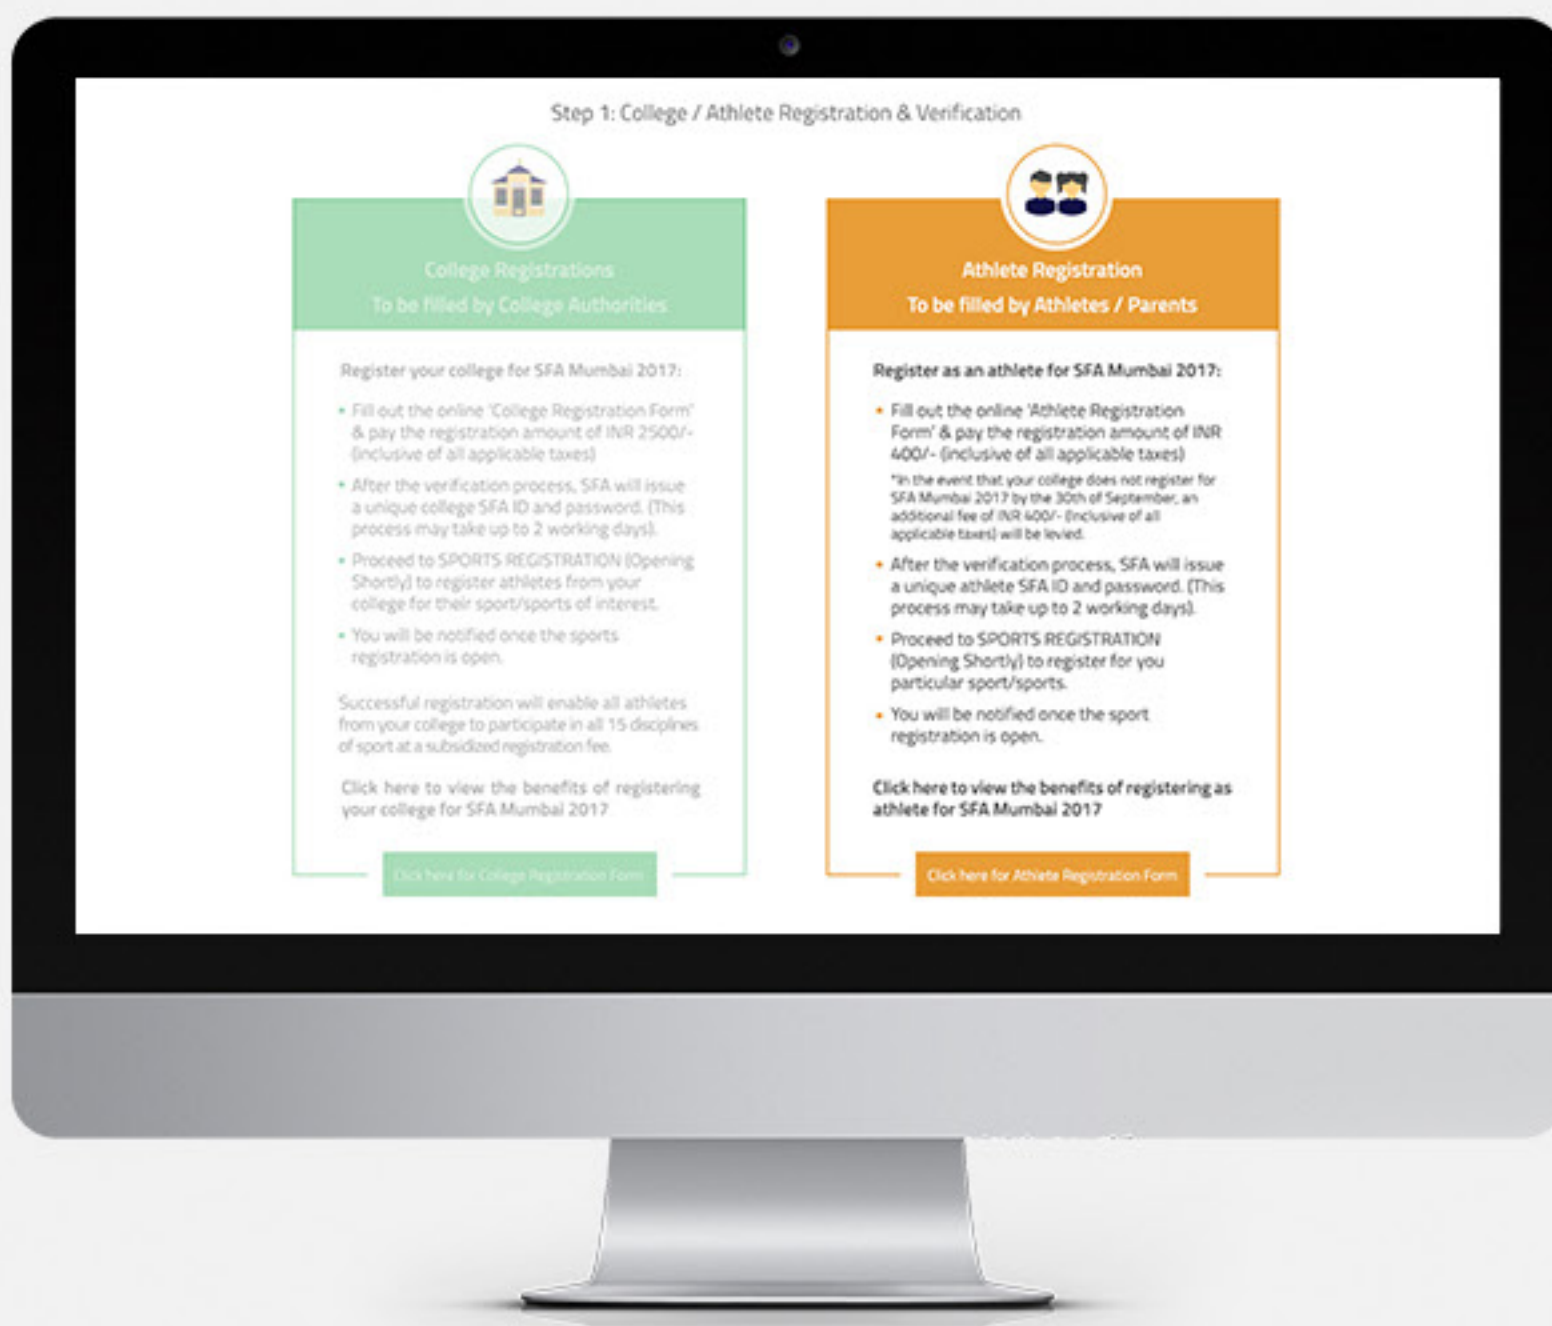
Step 1: College / Athlete Registration & Verification

College Registrations
To be filled by College Authorities

Register your college for SFA Mumbai 2017:

• Fill out the online 'College Registration Form' & pay the registration amount of INR 2500/- (inclusive of all applicable taxes)

• After the verification process, SFA will issue a unique college SFA ID and password. (This process may take up to 2 working days).

• Proceed to SPORTS REGISTRATION (Opening Shortly) to register athletes from your college for their sport/sports of interest.

• You will be notified once the sports registration is open.

Successful registration will enable all athletes from your college to participate in all 15 disciplines of sport at a subsidized registration fee.

Click here to view the benefits of registering your college for SFA Mumbai 2017

Click here for College Registration Form

Athlete Registration
To be filled by Athletes / Parents

Register as an athlete for SFA Mumbai 2017:

• Fill out the online 'Athlete Registration Form' & pay the registration amount of INR 400/- (inclusive of all applicable taxes)

*In the event that your college does not register for SFA Mumbai 2017 by the 30th of September, an additional fee of INR 400/- (inclusive of all applicable taxes) will be levied.

• After the verification process, SFA will issue a unique athlete SFA ID and password. (This process may take up to 2 working days).

• Proceed to SPORTS REGISTRATION (Opening Shortly) to register for you particular sport/sports.

• You will be notified once the sport registration is open.

Click here to view the benefits of registering as athlete for SFA Mumbai 2017

Click here for Athlete Registration Form